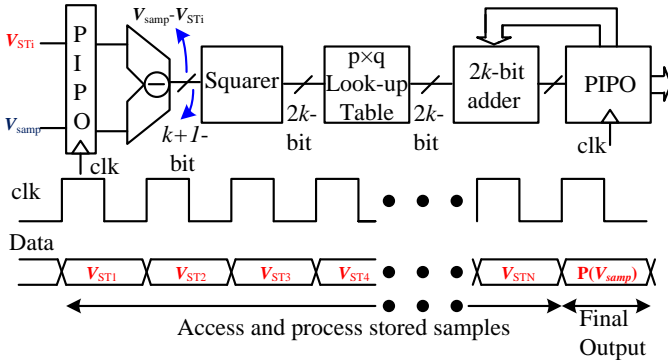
$V_{STi}$

$V_{samp}$

P I P O

clk

$V_{samp}$-$V_{STi}$

$k+1$-bit

Squarer

$2k$-bit

p×q Look-up Table

$2k$-bit

$2k$-bit adder

PIPO

clk

clk

Data

$V_{ST1}$ $V_{ST2}$ $V_{ST3}$ $V_{ST4}$ $V_{STN}$ P($V_{samp}$)

Access and process stored samples

Final Output